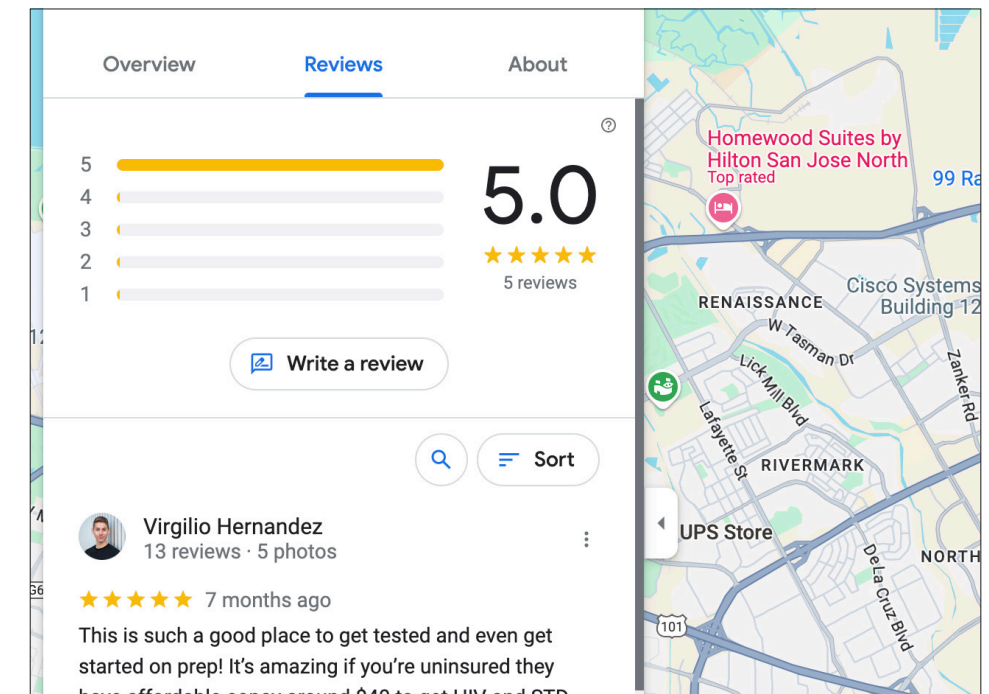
Overview
Reviews
About

?

5
4
3
2
1

5.0
★★★★★
5 reviews

Write a review

Sort

Virgilio Hernandez
13 reviews · 5 photos

★★★★★ 7 months ago

This is such a good place to get tested and even get started on prep! It's amazing if you're uninsured they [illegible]

Homewood Suites by Hilton San Jose North
Top rated
99 Ra
Cisco Systems Building 12
RENAISSANCE
W Tasman Dr
Lick Mill Blvd
Zanker Rd
Lafayette St
RIVERMARK
UPS Store
NORTH
De La Cruz Blvd
101